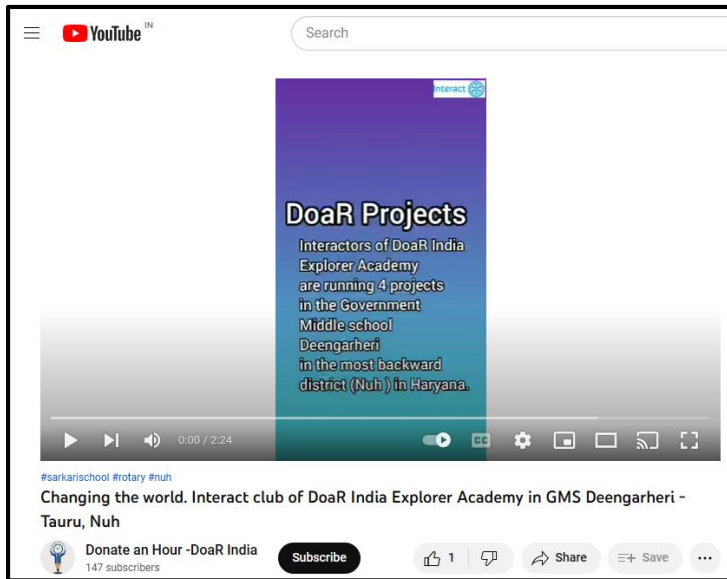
YouTube IN

Search

Interact

DoaR Projects

Interactors of DoaR India Explorer Academy are running 4 projects in the Government Middle school Deengarheri in the most backward district (Nuh ) in Haryana.

0:00 / 2:24

#sarkarischool #rotary #nuh

Changing the world. Interact club of DoaR India Explorer Academy in GMS Deengarheri - Tauru, Nuh

Donate an Hour -DoaR India
147 subscribers

Subscribe

1

Share

Save

...